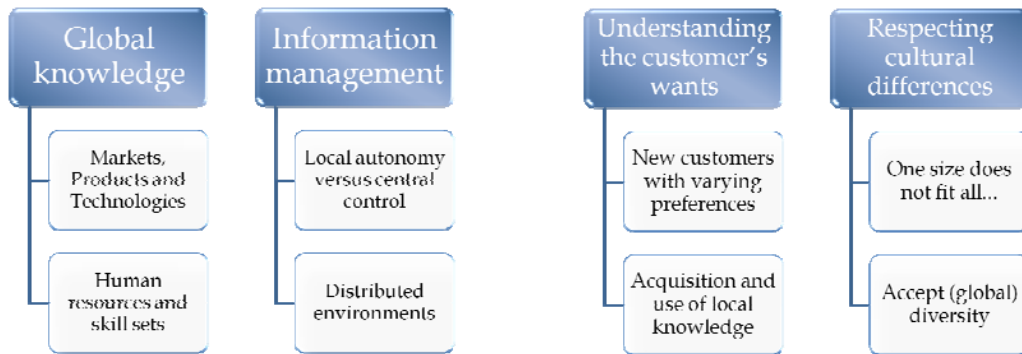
Global knowledge

Markets, Products and Technologies

Human resources and skill sets

Information management

Local autonomy versus central control

Distributed environments

Understanding the customer's wants

New customers with varying preferences

Acquisition and use of local knowledge

Respecting cultural differences

One size does not fit all...

Accept (global) diversity